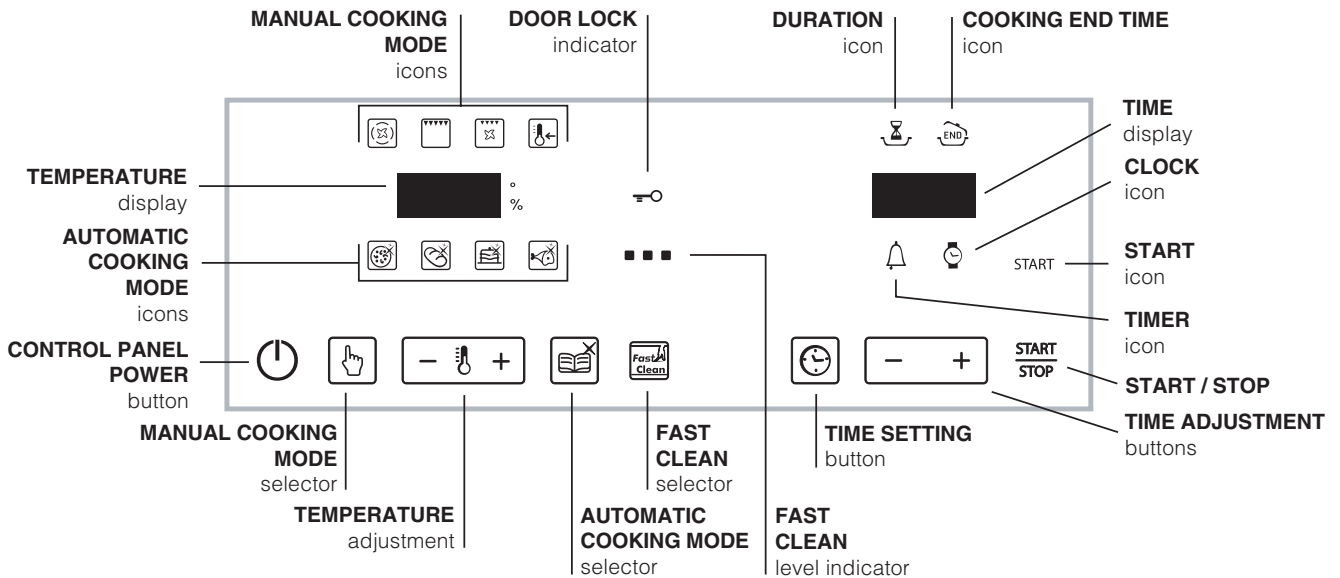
MANUAL COOKING MODE icons

DOOR LOCK indicator

DURATION icon

COOKING END TIME icon

END

TIME display

TEMPERATURE display

°
%

CLOCK icon

AUTOMATIC COOKING MODE icons

START

START icon

TIMER icon

CONTROL PANEL POWER button

−
+

Fast Clean

−
+

START
STOP

START / STOP

TIME ADJUSTMENT buttons

MANUAL COOKING MODE selector

FAST CLEAN selector

TIME SETTING button

TEMPERATURE adjustment

AUTOMATIC COOKING MODE selector

FAST CLEAN level indicator